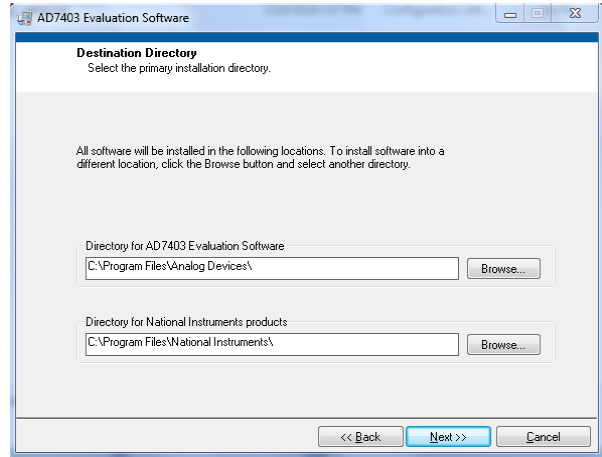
AD7403 Evaluation Software

Destination Directory
Select the primary installation directory.

All software will be installed in the following locations. To install software into a different location, click the Browse button and select another directory.

Directory for AD7403 Evaluation Software
C:\Program Files\Analog Devices\
Browse...

Directory for National Instruments products
C:\Program Files\National Instruments\
Browse...

<< Back
Next >>
Cancel